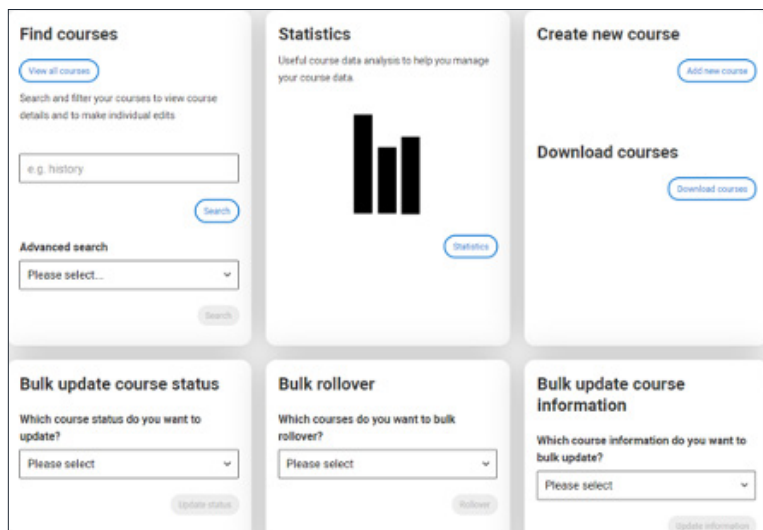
Find courses

View all courses

Search and filter your courses to view course details and to make individual edits

e.g. history

Search

Advanced search

Please select...

Search

Statistics

Useful course data analysis to help you manage your course data.

Statistics

Create new course

Add new course

Download courses

Download courses

Bulk update course status

Which course status do you want to update?

Please select

Update status

Bulk rollover

Which courses do you want to bulk rollover?

Please select

Rollover

Bulk update course information

Which course information do you want to bulk update?

Please select

Update information